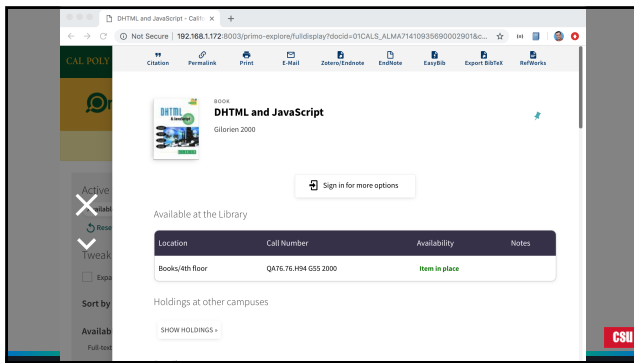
DHTML and JavaScript - Cal ×

Not Secure | 192.168.1.172:8003/primo-explore/fulldisplay?docid=01CALS_ALMA71410935690002901&c...

CAL POLY

Citation Permalink Print E-Mail Zotero/Endnote EndNote EasyBib Export BibTeX RefWorks

BOOK
DHTML and JavaScript
Gilorien 2000

DHTML & JavaScript

Sign in for more options

Available at the Library

| Location | Call Number | Availability | Notes |
|---|---|---|---|
| Books/4th Floor | QA76.76.H94 G55 2000 | Item in place | |

Holdings at other campuses

SHOW HOLDINGS »

Active
ilabl
Rese
Tweak
Expa
Sort by
Availab
Full-text

CSU